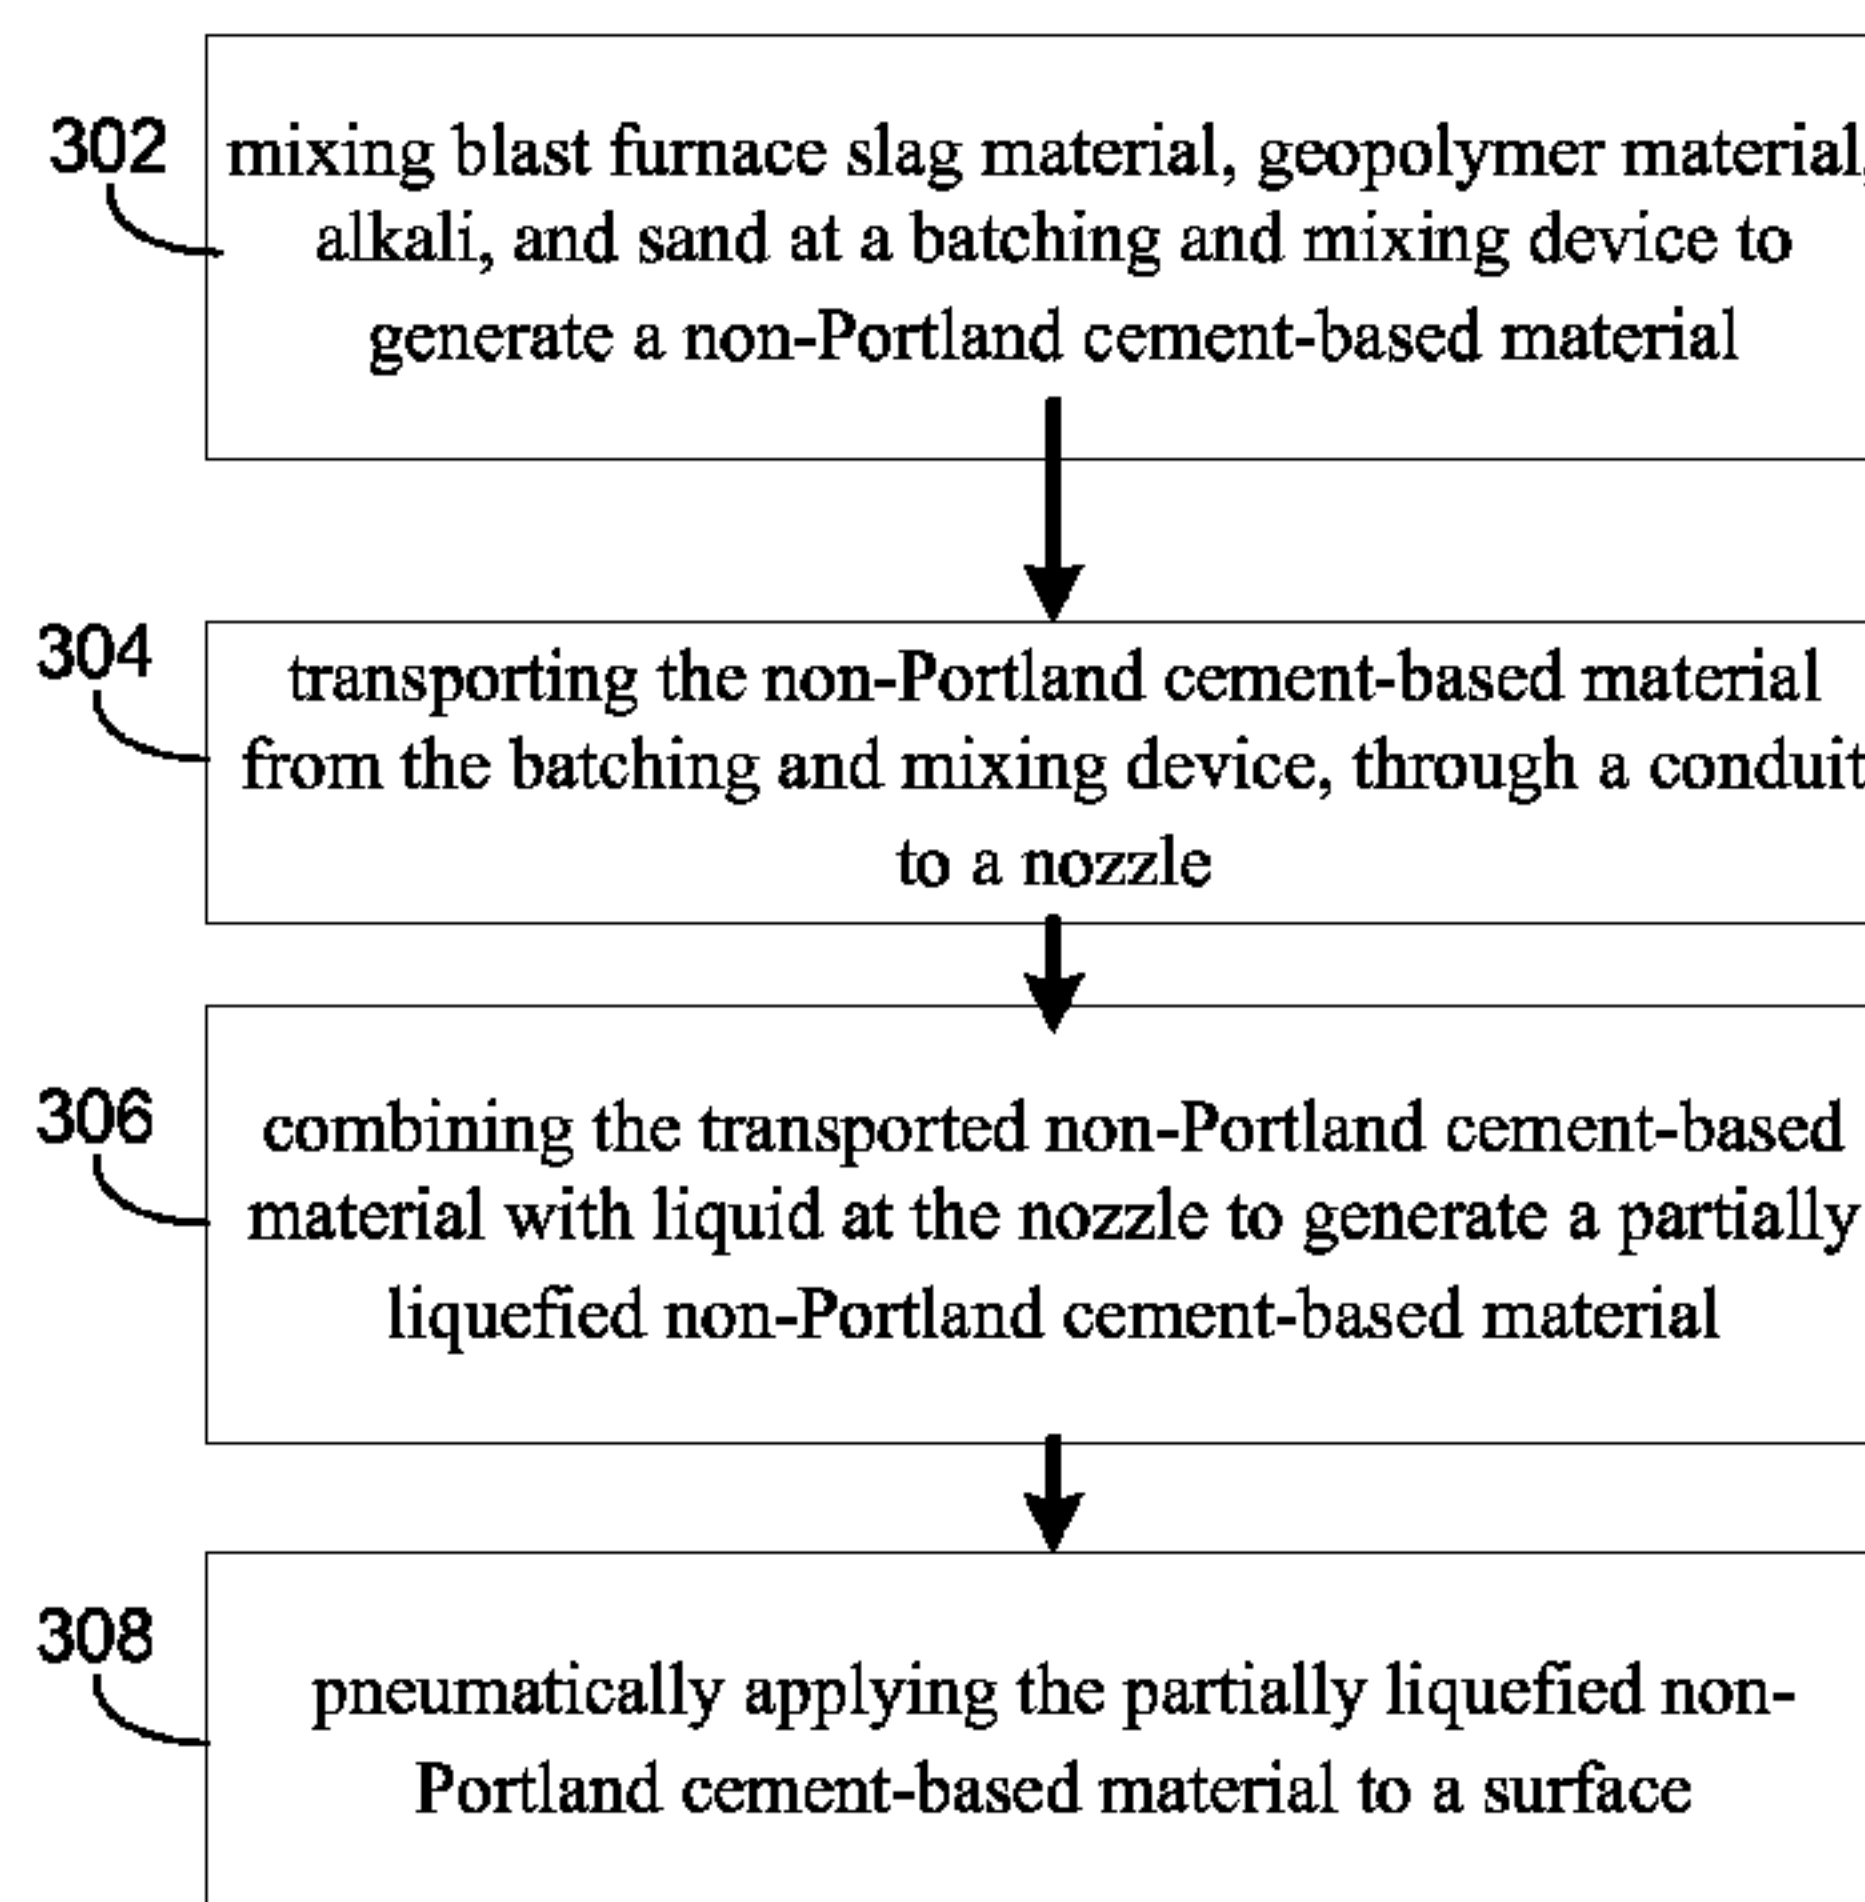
302

mixing blast furnace slag material, geopolymer material, alkali, and sand at a batching and mixing device to generate a non-Portland cement-based material

304

transporting the non-Portland cement-based material from the batching and mixing device, through a conduit to a nozzle

306

combining the transported non-Portland cement-based material with liquid at the nozzle to generate a partially liquefied non-Portland cement-based material

308

pneumatically applying the partially liquefied non-Portland cement-based material to a surface